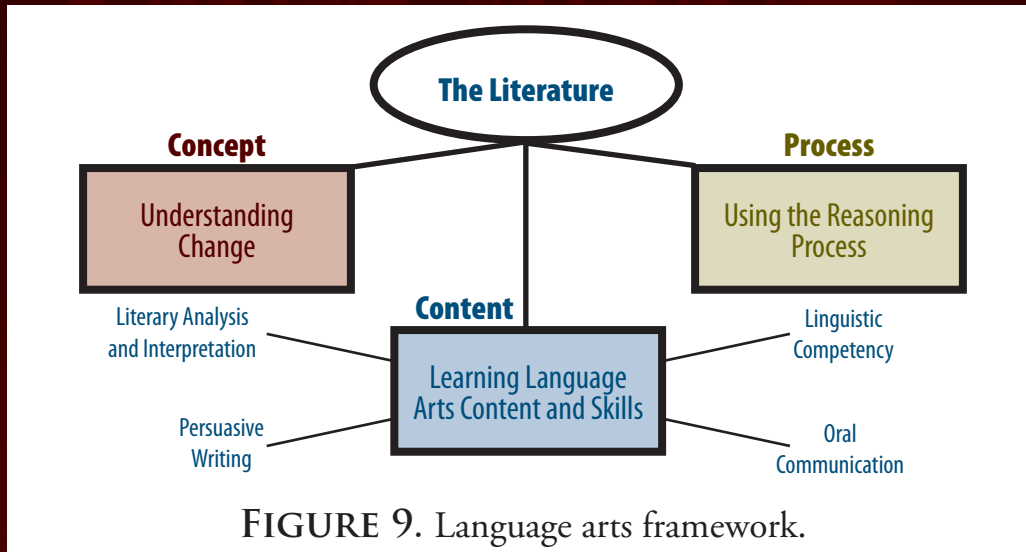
The Literature

Concept

Understanding Change

Process

Using the Reasoning Process

Literary Analysis and Interpretation

Content

Learning Language Arts Content and Skills

Linguistic Competency

Persuasive Writing

Oral Communication

FIGURE 9. Language arts framework.